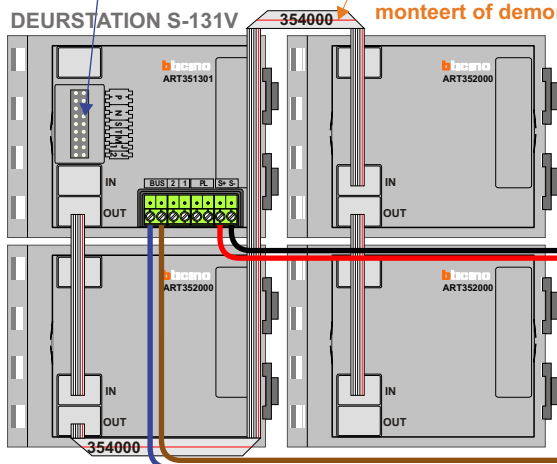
DEURSTATION S-131V

354000

monteert of demo

bticino
ART351301

P
N
S
T
M
1
2

J
J

IN

OUT

BUS 2 1 PL S+ S-

bticino
ART352000

IN

OUT

bticino
ART352000

IN

OUT

bticino
ART352000

IN

OUT

354000